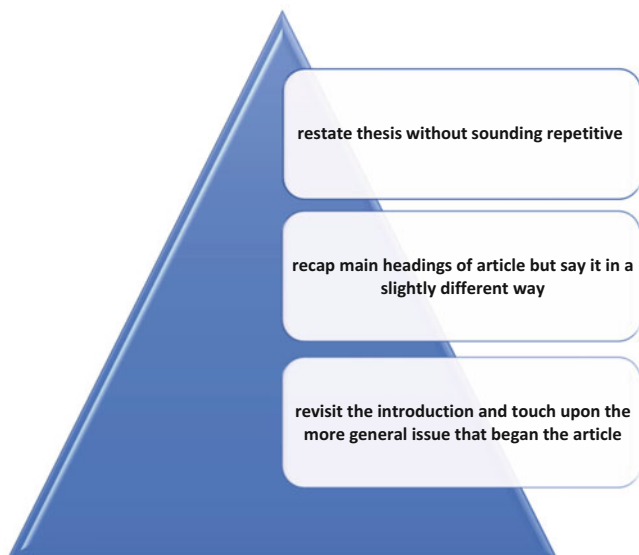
restate thesis without sounding repetitive

recap main headings of article but say it in a slightly different way

revisit the introduction and touch upon the more general issue that began the article